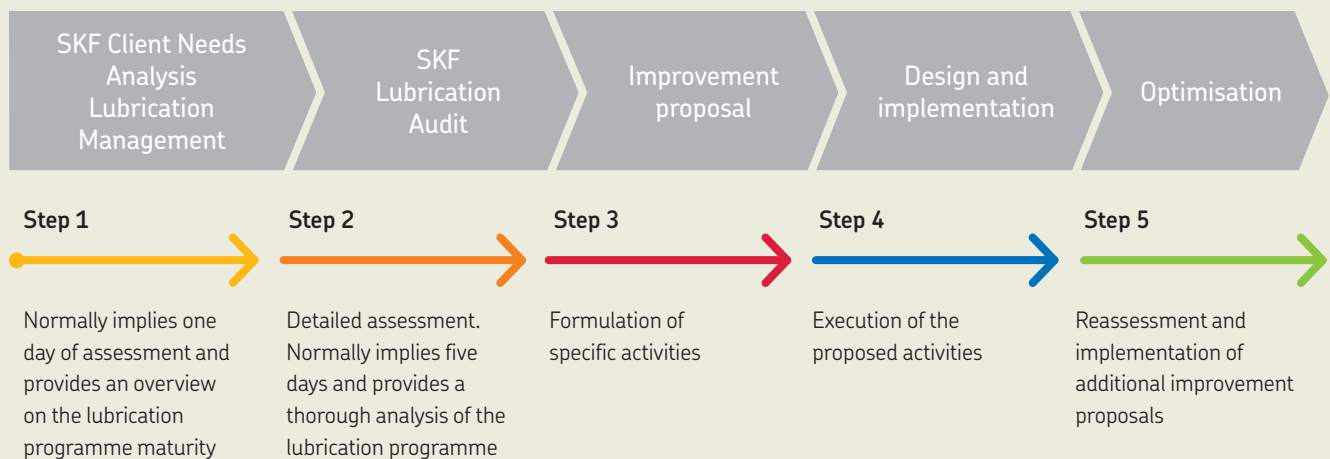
SKF Client Needs Analysis Lubrication Management

SKF Lubrication Audit

Improvement proposal

Design and implementation

Optimisation

Step 1

Normally implies one day of assessment and provides an overview on the lubrication programme maturity

Step 2

Detailed assessment. Normally implies five days and provides a thorough analysis of the lubrication programme

Step 3

Formulation of specific activities

Step 4

Execution of the proposed activities

Step 5

Reassessment and implementation of additional improvement proposals